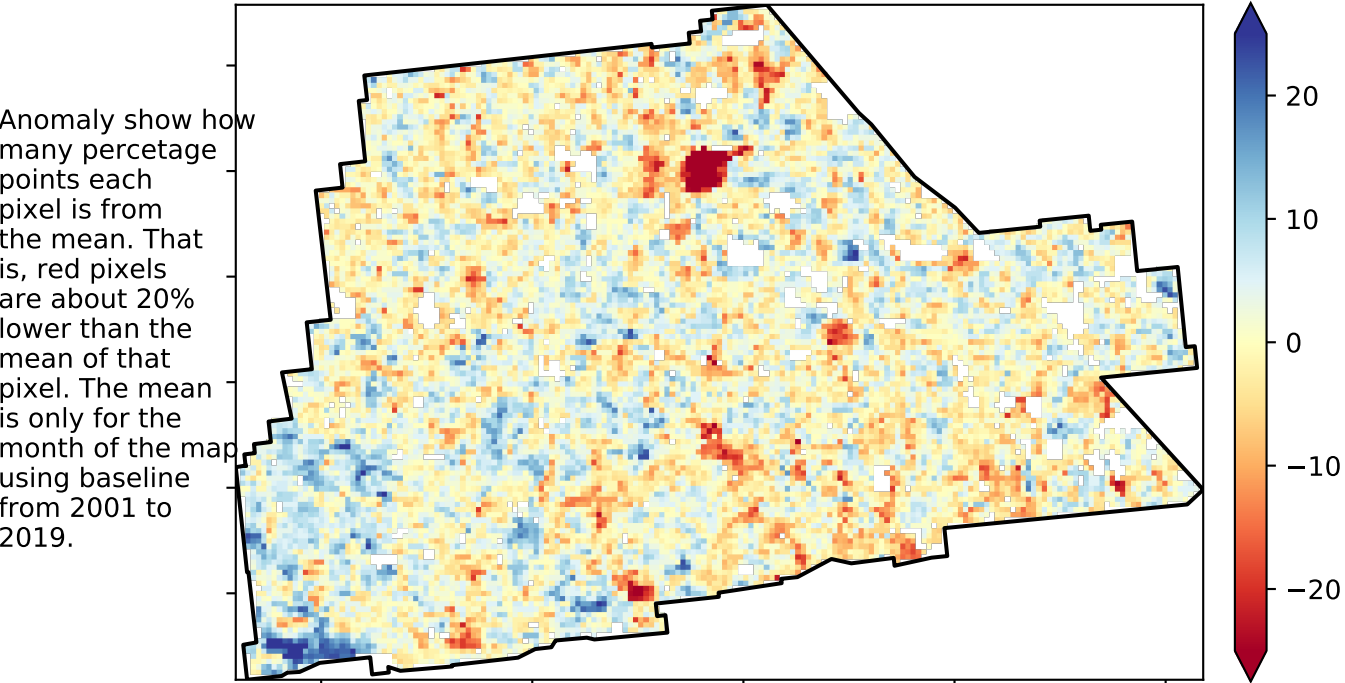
Anomaly show how many percetage points each pixel is from the mean. That is, red pixels are about 20% lower than the mean of that pixel. The mean is only for the month of the map using baseline from 2001 to 2019.

20
10
0
−10
−20